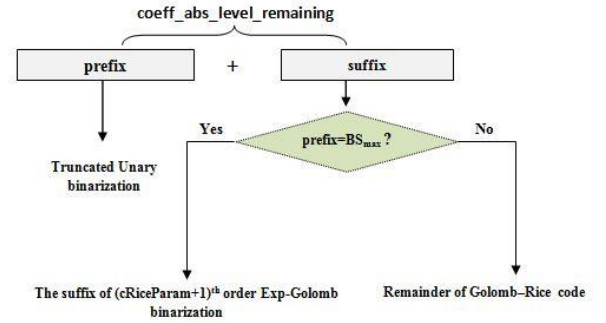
coeff_abs_level_remaining

prefix

+

suffix

Yes

prefix=$BS_{max}$ ?

No

Truncated Unary binarization

The suffix of (cRiceParam+1)$^{th}$ order Exp-Golomb binarization

Remainder of Golomb–Rice code